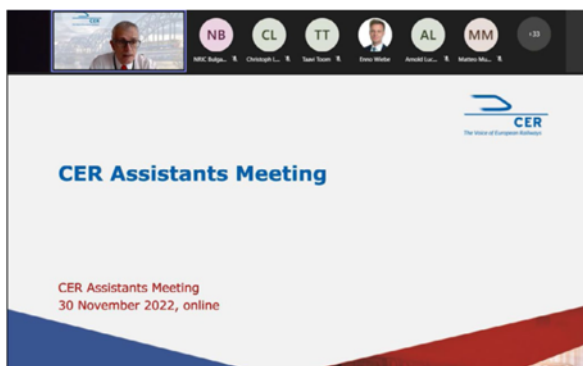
CER

NB NRIC Bulga...

CL Christoph L...

TT Taavi Toom

Enno Wiebe

AL Arnold Luc...

MM Matteo Mu...

+33

CER
The Voice of European Railways

CER Assistants Meeting

CER Assistants Meeting
30 November 2022, online